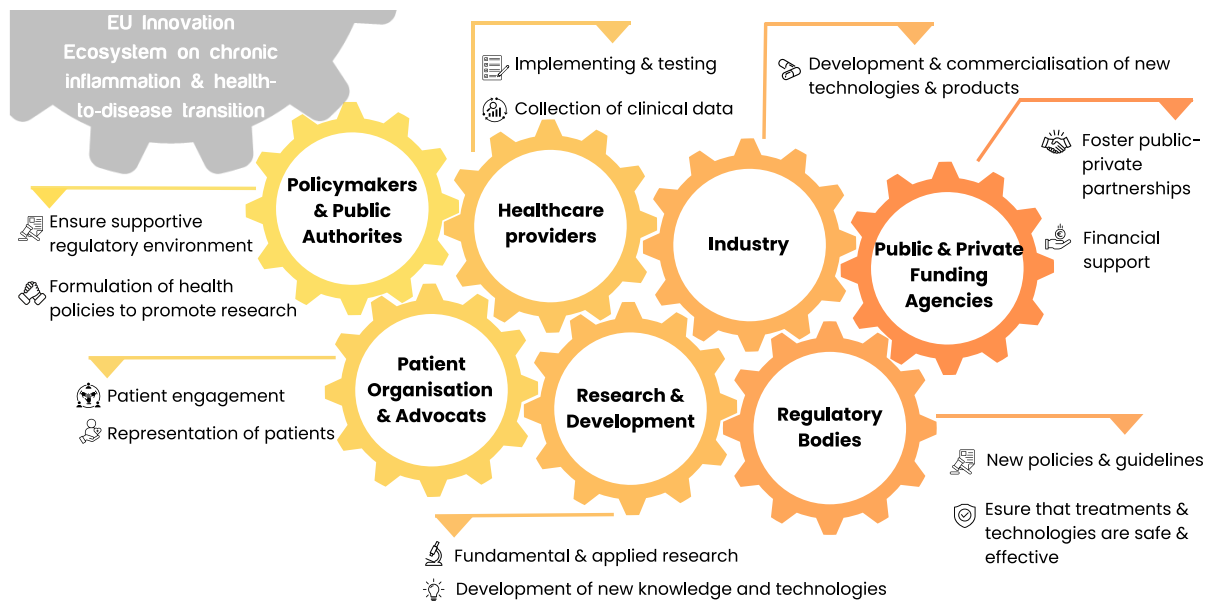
EU Innovation Ecosystem on chronic inflammation & health-to-disease transition

Policymakers & Public Authorites

Ensure supportive regulatory environment

Formulation of health policies to promote research

Healthcare providers

Implementing & testing

Collection of clinical data

Industry

Development & commercialisation of new technologies & products

Public & Private Funding Agencies

Foster public-private partnerships

Financial support

Patient Organisation & Advocats

Patient engagement

Representation of patients

Research & Development

Fundamental & applied research

Development of new knowledge and technologies

Regulatory Bodies

New policies & guidelines

Esure that treatments & technologies are safe & effective